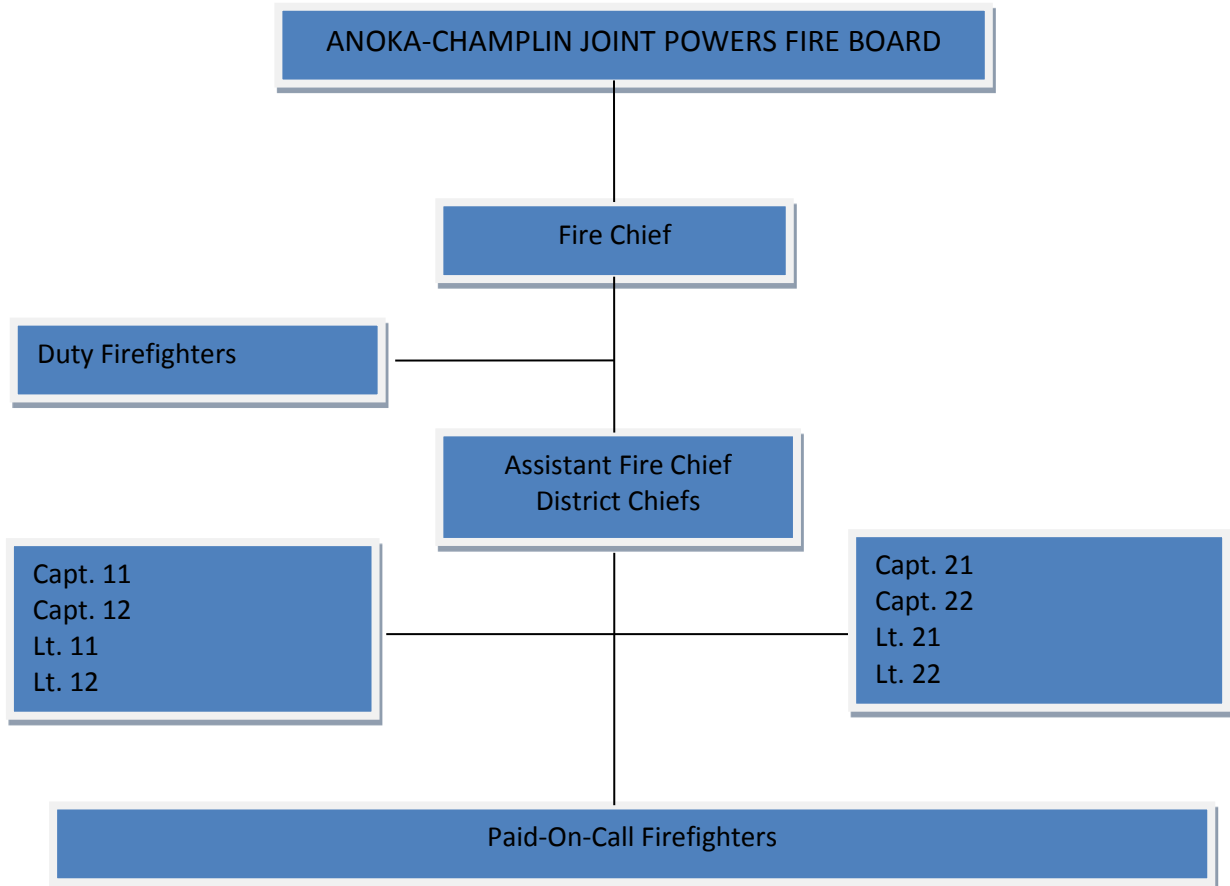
ANOKA-CHAMPLIN JOINT POWERS FIRE BOARD

Fire Chief

Duty Firefighters

Assistant Fire Chief
District Chiefs

Capt. 11
Capt. 12
Lt. 11
Lt. 12

Capt. 21
Capt. 22
Lt. 21
Lt. 22

Paid-On-Call Firefighters